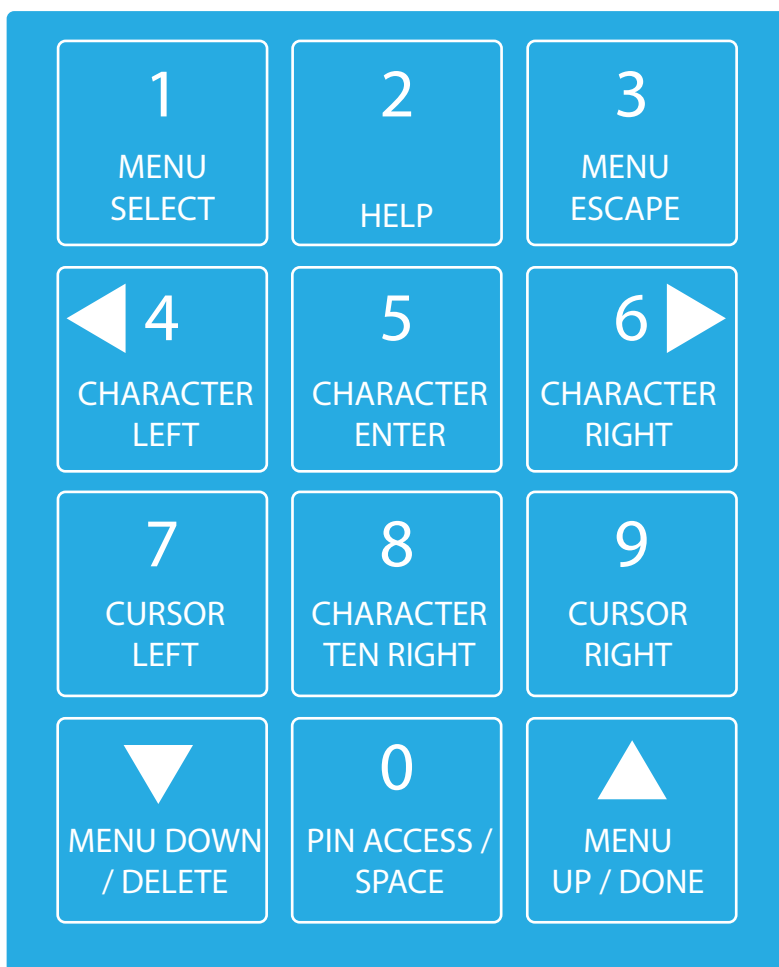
1
MENU SELECT

2
HELP

3
MENU ESCAPE

4
CHARACTER LEFT

5
CHARACTER ENTER

6
CHARACTER RIGHT

7
CURSOR LEFT

8
CHARACTER TEN RIGHT

9
CURSOR RIGHT

MENU DOWN / DELETE

0
PIN ACCESS / SPACE

MENU UP / DONE